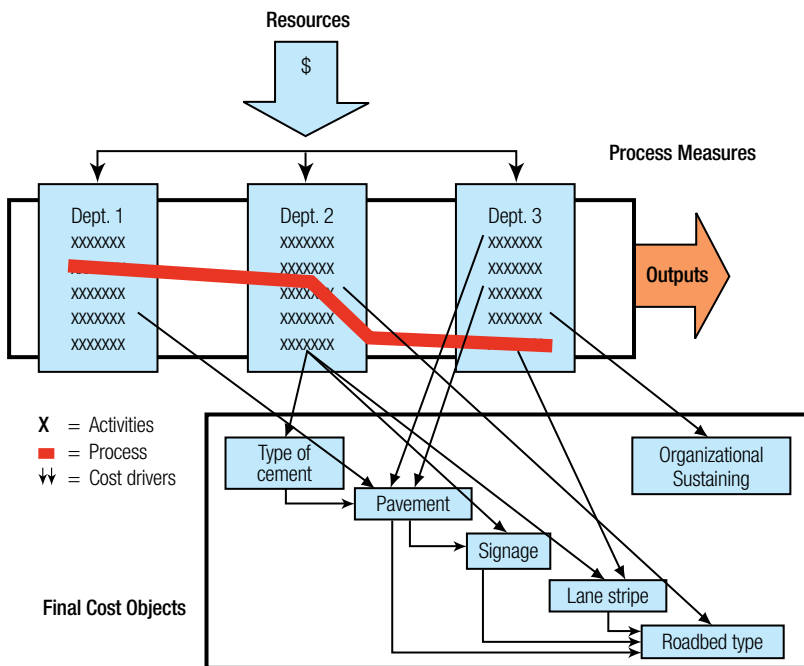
Resources

$

Process Measures

Dept. 1
xxxxxxx
xxxxxxx
xxxxxxx
xxxxxxx
xxxxxxx

Dept. 2
xxxxxxx
xxxxxxx
xxxxxxx
xxxxxxx
xxxxxxx

Dept. 3
xxxxxxx
xxxxxxx
xxxxxxx
xxxxxxx

Outputs

X = Activities
= Process
= Cost drivers

Type of cement

Pavement

Signage

Lane stripe

Roadbed type

Organizational Sustaining

Final Cost Objects